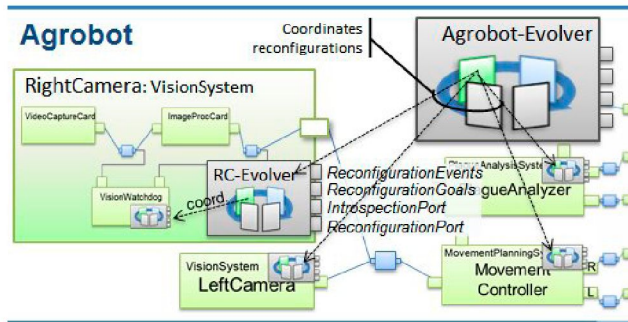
Agrobot

Coordinates reconfigurations

Agrobot-Evolver

RightCamera: VisionSystem

VideoCaptureCard

ImageProcCard

VisionWatchdog

coord

RC-Evolver

ReconfigurationEvents

ReconfigurationGoals

IntrospectionPort

ReconfigurationPort

PlagueAnalysisSys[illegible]

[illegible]gueAnalyzer

VisionSystem

LeftCamera

MovementPlanningS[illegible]

Movement Controller

R

L